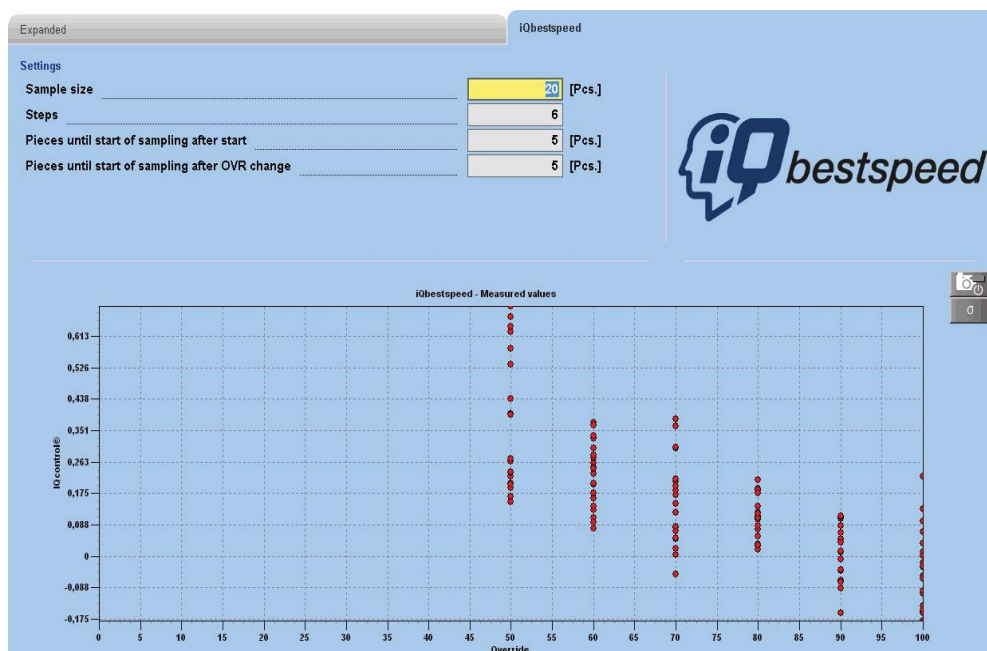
Expanded

iQbestspeed

Settings

Sample size 20 [Pcs.]

Steps 6

Pieces until start of sampling after start 5 [Pcs.]

Pieces until start of sampling after OVR change 5 [Pcs.]

iQbestspeed

σ

iQbestspeed - Measured values

IQ control®

0,613
0,526
0,438
0,351
0,263
0,175
0,088
0
-0,088
-0,175

0 5 10 15 20 25 30 35 40 45 50 55 60 65 70 75 80 85 90 95 100

Override